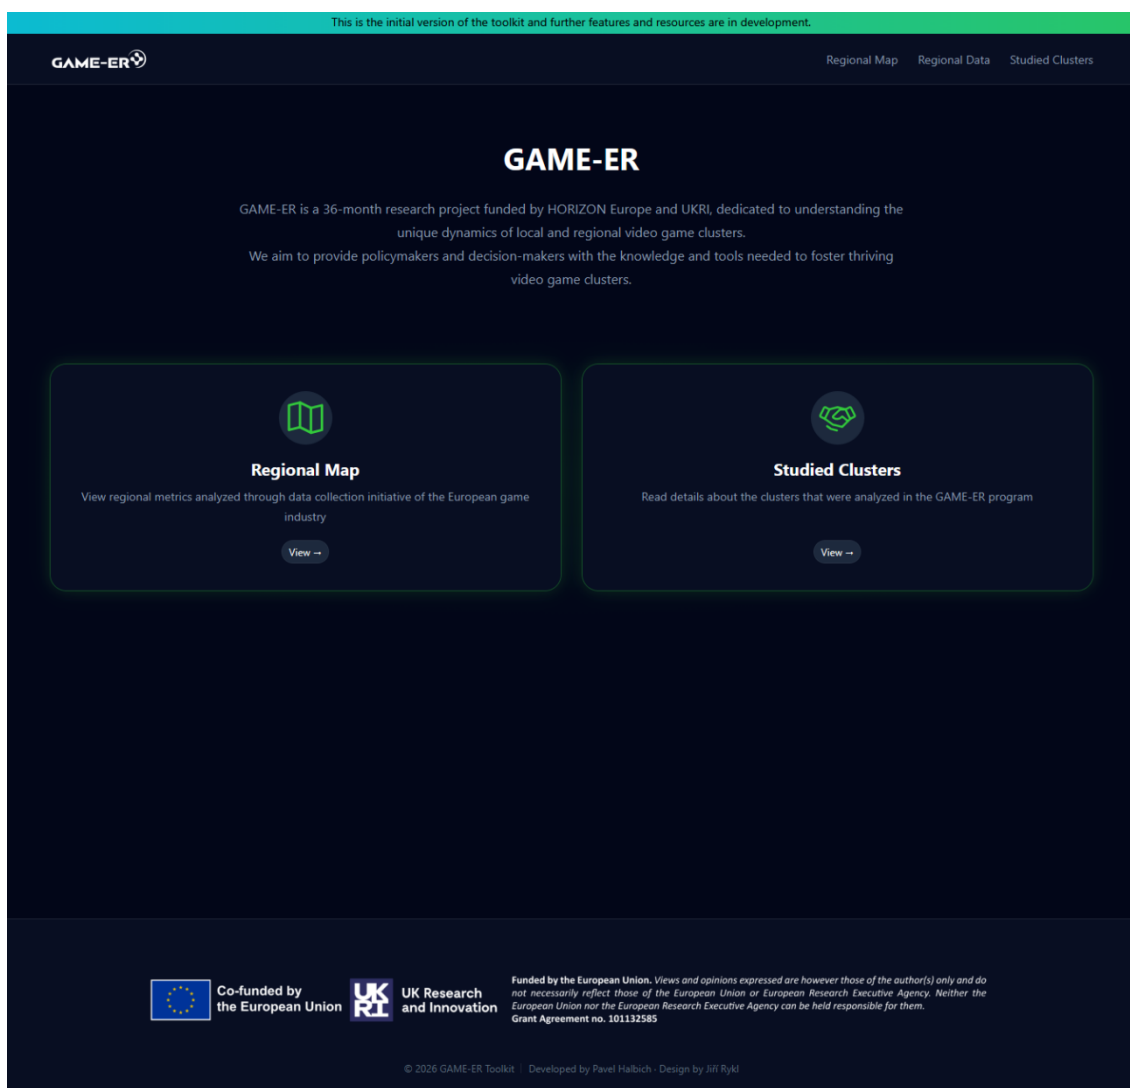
This is the initial version of the toolkit and further features and resources are in development.

GAME-ER

Regional Map Regional Data Studied Clusters

GAME-ER

GAME-ER is a 36-month research project funded by HORIZON Europe and UKRI, dedicated to understanding the unique dynamics of local and regional video game clusters.
We aim to provide policymakers and decision-makers with the knowledge and tools needed to foster thriving video game clusters.

Regional Map

View regional metrics analyzed through data collection initiative of the European game industry

View →

Studied Clusters

Read details about the clusters that were analyzed in the GAME-ER program

View →

Co-funded by the European Union

UK RI UK Research and Innovation

Funded by the European Union. Views and opinions expressed are however those of the author(s) only and do not necessarily reflect those of the European Union or European Research Executive Agency. Neither the European Union nor the European Research Executive Agency can be held responsible for them.
Grant Agreement no. 101132585

© 2026 GAME-ER Toolkit | Developed by Pavel Halbich · Design by Jiří Rykl